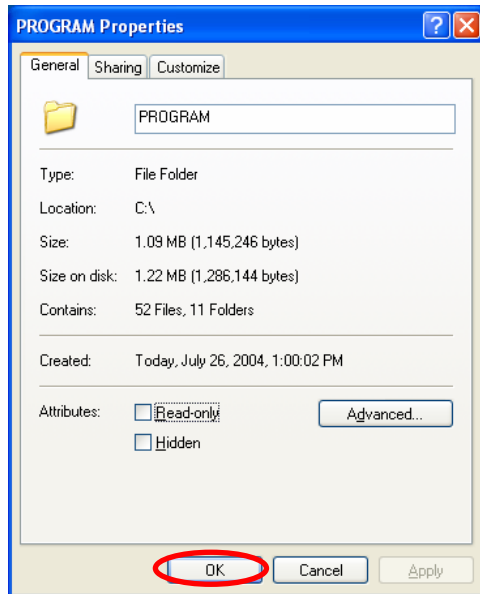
PROGRAM Properties

?

General | Sharing | Customize

PROGRAM

Type: File Folder

Location: C:\

Size: 1.09 MB (1,145,246 bytes)

Size on disk: 1.22 MB (1,286,144 bytes)

Contains: 52 Files, 11 Folders

Created: Today, July 26, 2004, 1:00:02 PM

Attributes: Read-only

Hidden

Advanced...

OK Cancel Apply